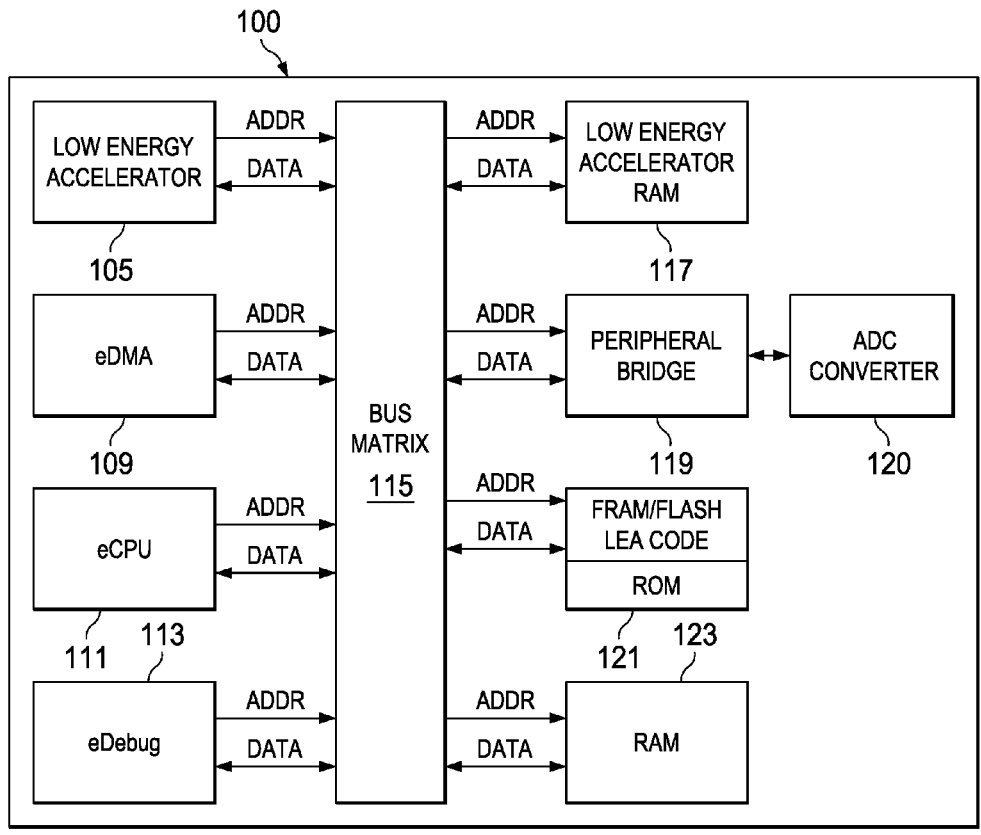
100

LOW ENERGY ACCELERATOR

ADDR

DATA

105

eDMA

ADDR

DATA

109

eCPU

ADDR

DATA

111

113

eDebug

ADDR

DATA

BUS MATRIX
115

ADDR

DATA

LOW ENERGY ACCELERATOR RAM

117

ADDR

DATA

PERIPHERAL BRIDGE

ADC CONVERTER

119

120

ADDR

DATA

FRAM/FLASH LEA CODE

ROM

121

123

ADDR

DATA

RAM